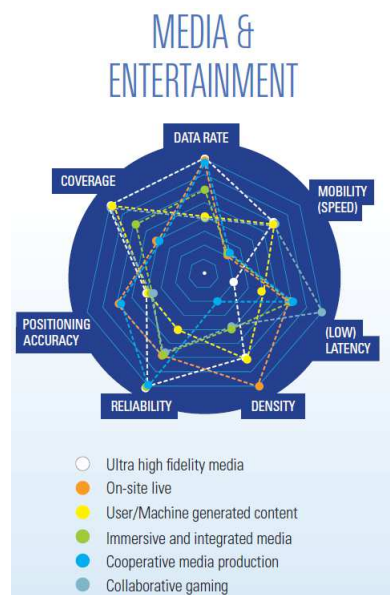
MEDIA & ENTERTAINMENT

DATA RATE
MOBILITY (SPEED)
(LOW) LATENCY
DENSITY
RELIABILITY
POSITIONING ACCURACY
COVERAGE

Ultra high fidelity media
On-site live
User/Machine generated content
Immersive and integrated media
Cooperative media production
Collaborative gaming